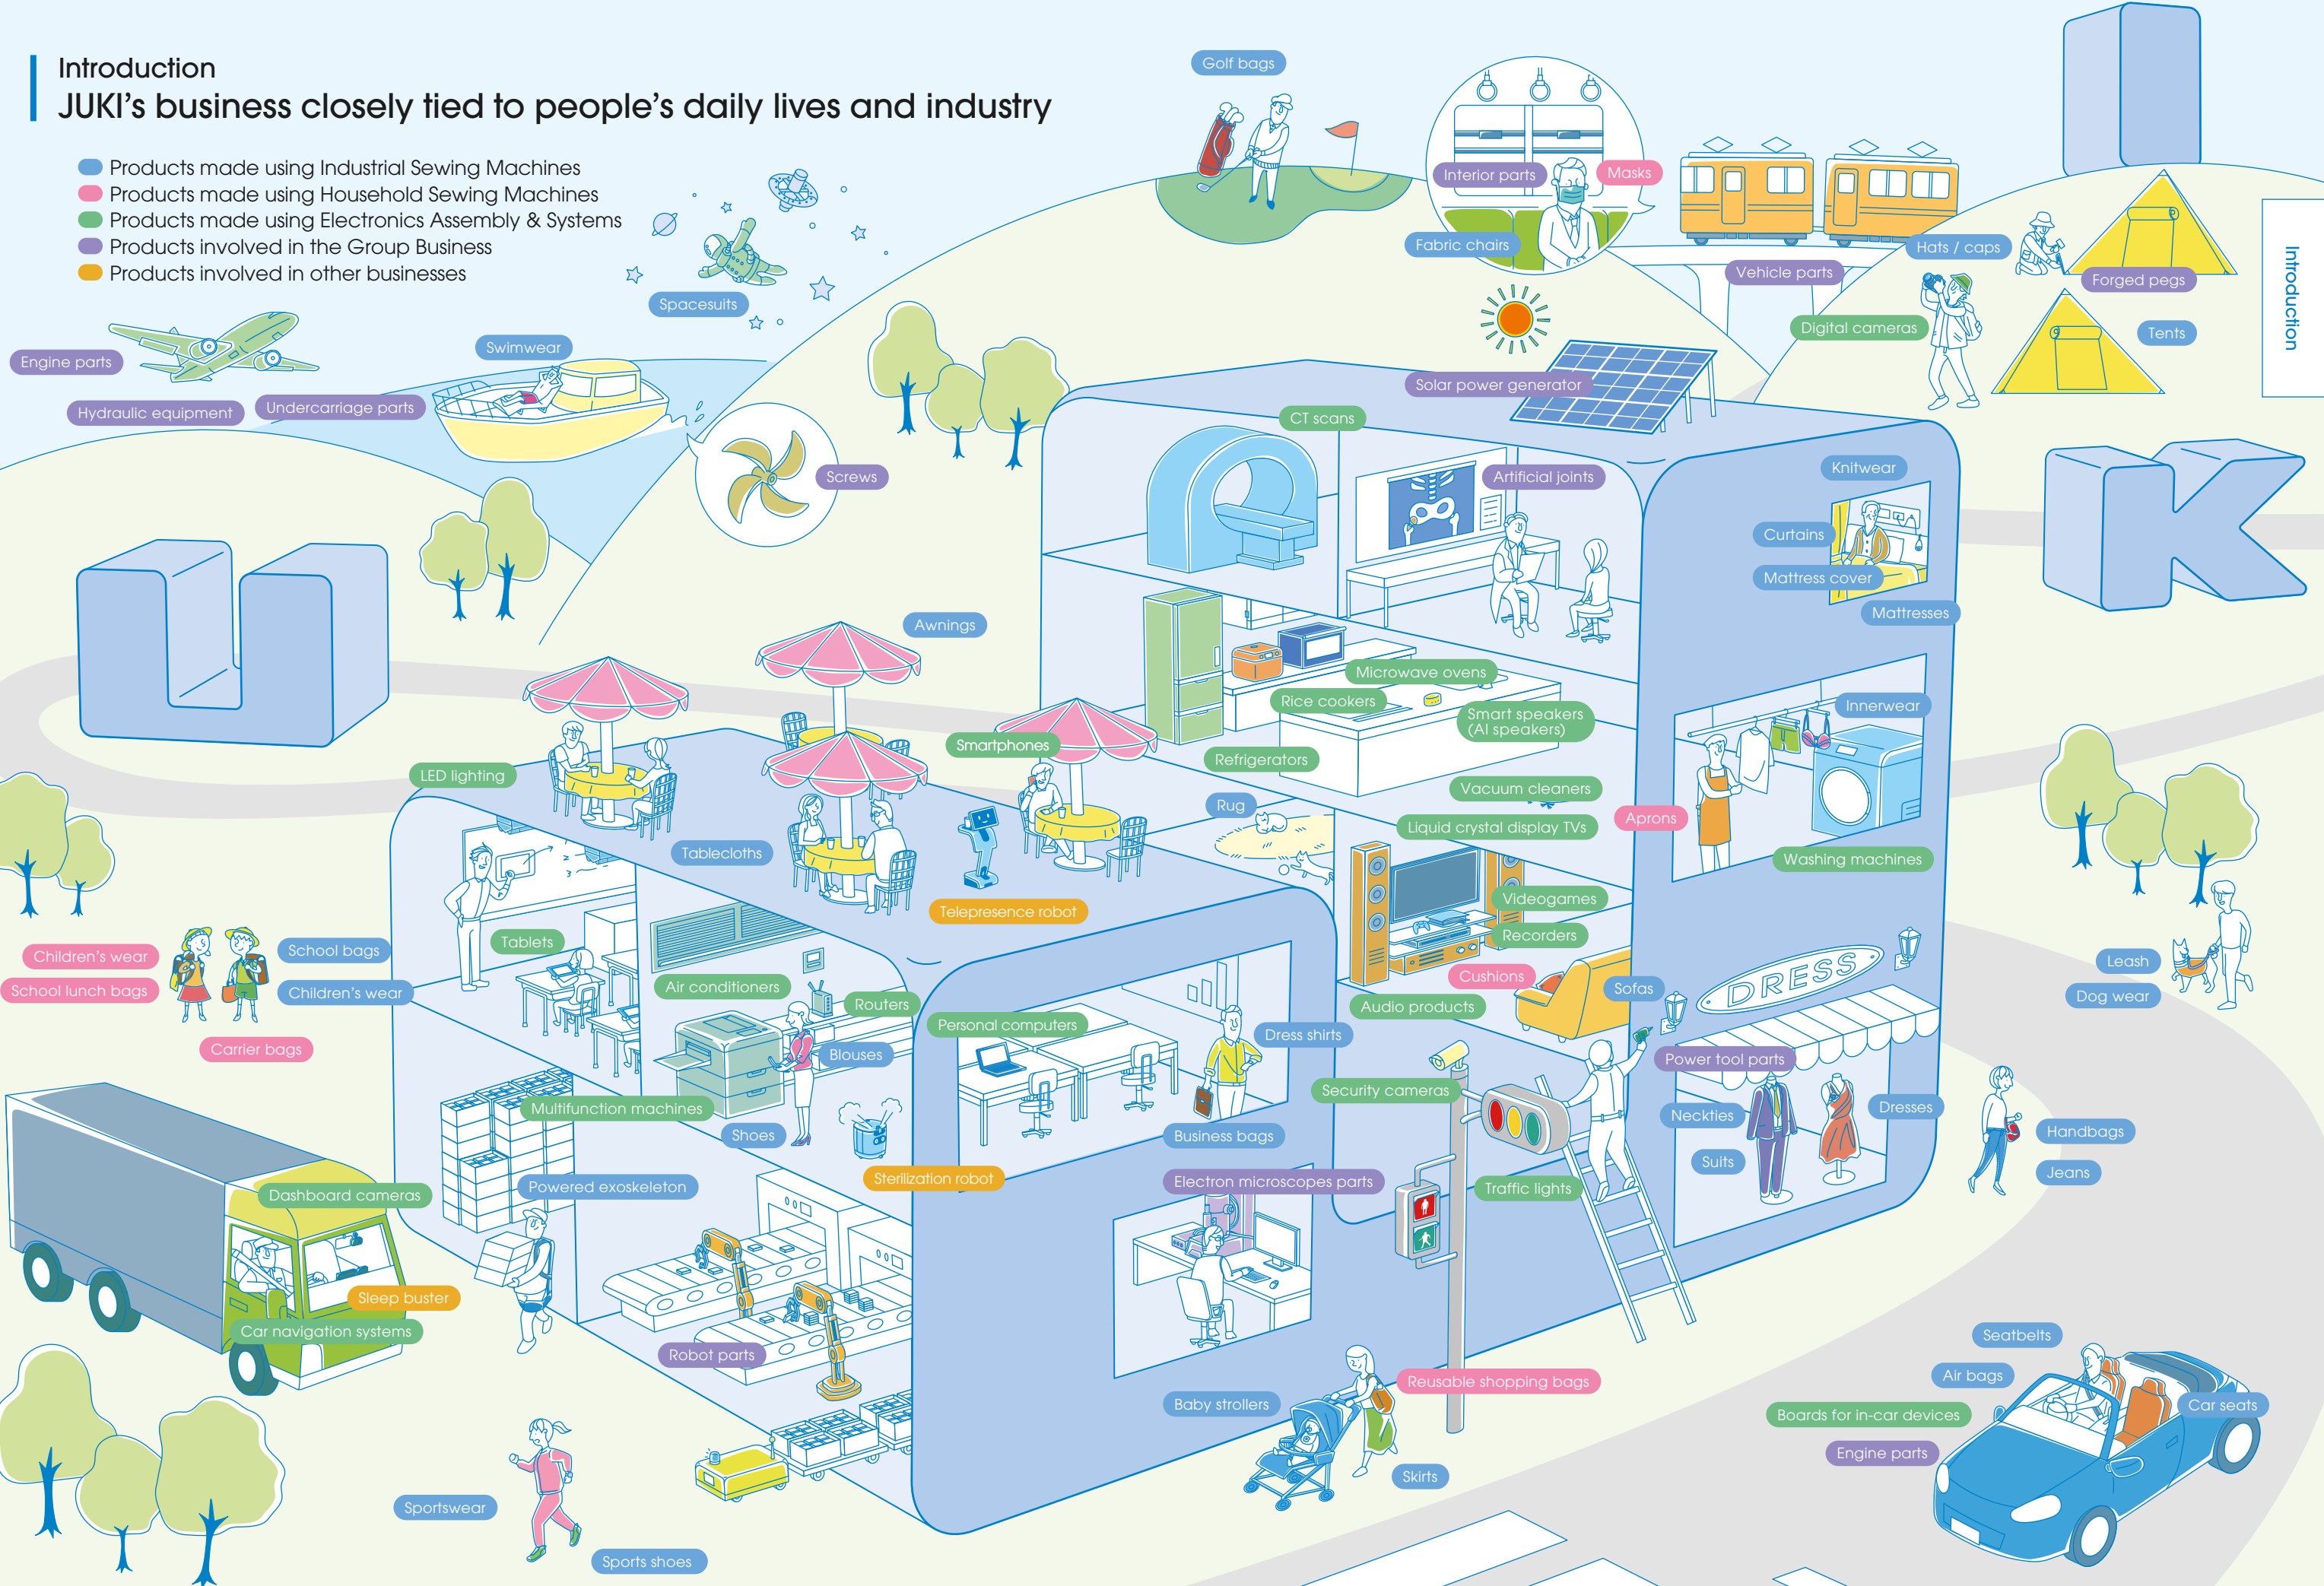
Introduction
JUKI's business closely tied to people's daily lives and industry

Products made using Industrial Sewing Machines
Products made using Household Sewing Machines
Products made using Electronics Assembly & Systems
Products involved in the Group Business
Products involved in other businesses

Introduction

Golf bags
Interior parts
Masks
Fabric chairs
Hats / caps
Vehicle parts
Forged pegs
Digital cameras
Tents
Spacesuits
Engine parts
Swimwear
Hydraulic equipment
Undercarriage parts
Solar power generator
CT scans
Screws
Artificial joints
Knitwear
Curtains
Mattress cover
Mattresses
Awnings
Microwave ovens
Rice cookers
Smart speakers (AI speakers)
Smartphones
Refrigerators
LED lighting
Innerwear
Vacuum cleaners
Rug
Liquid crystal display TVs
Aprons
Washing machines
Tablecloths
Telepresence robot
Videogames
Recorders
Tablets
Children's wear
School bags
Cushions
Sofas
Air conditioners
School lunch bags
Children's wear
Routers
Personal computers
Audio products
DRESS
Leash
Dog wear
Carrier bags
Blouses
Dress shirts
Power tool parts
Security cameras
Multifunction machines
Shoes
Neckties
Dresses
Business bags
Handbags
Sterilization robot
Suits
Jeans
Dashboard cameras
Powered exoskeleton
Electron microscopes parts
Traffic lights
Sleep buster
Car navigation systems
Seatbelts
Robot parts
Reusable shopping bags
Air bags
Car seats
Boards for in-car devices
Baby strollers
Engine parts
Skirts
Sportswear
Sports shoes